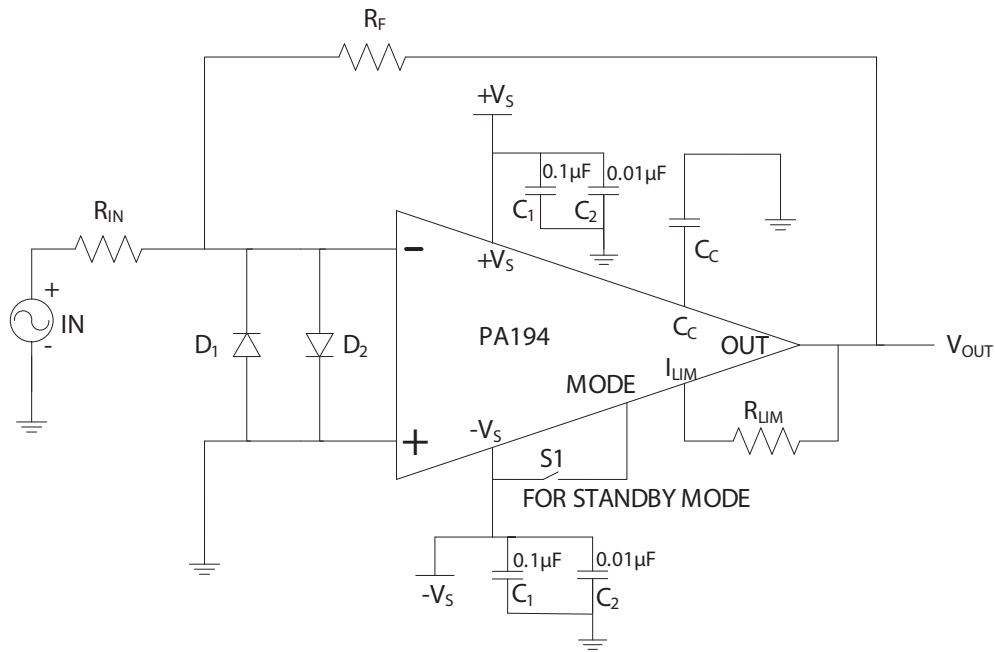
$R_F$

$+V_S$

0.1µF 0.01µF

$C_1$ $C_2$

$C_C$

$R_{IN}$

–

$+V_S$

+

IN

-

$D_1$ $D_2$

PA194

$C_C$

OUT

$V_{OUT}$

$I_{LIM}$

MODE

$R_{LIM}$

+

$-V_S$

S1

FOR STANDBY MODE

0.1µF 0.01µF

$-V_S$

$C_1$ $C_2$